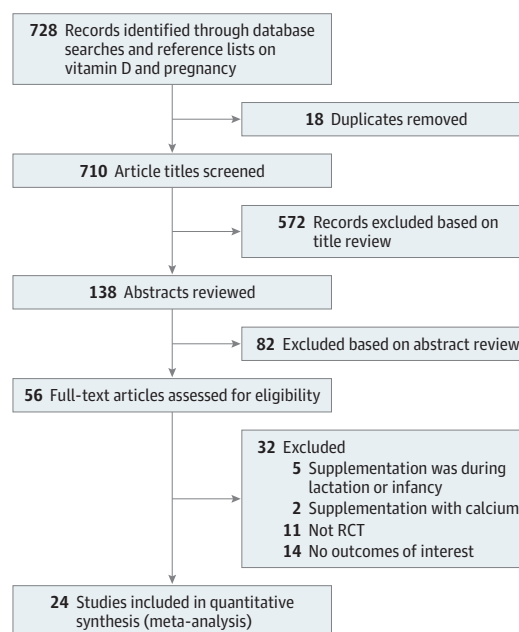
728 Records identified through database searches and reference lists on vitamin D and pregnancy

18 Duplicates removed

710 Article titles screened

572 Records excluded based on title review

138 Abstracts reviewed

82 Excluded based on abstract review

56 Full-text articles assessed for eligibility

32 Excluded
5 Supplementation was during lactation or infancy
2 Supplementation with calcium
11 Not RCT
14 No outcomes of interest

24 Studies included in quantitative synthesis (meta-analysis)